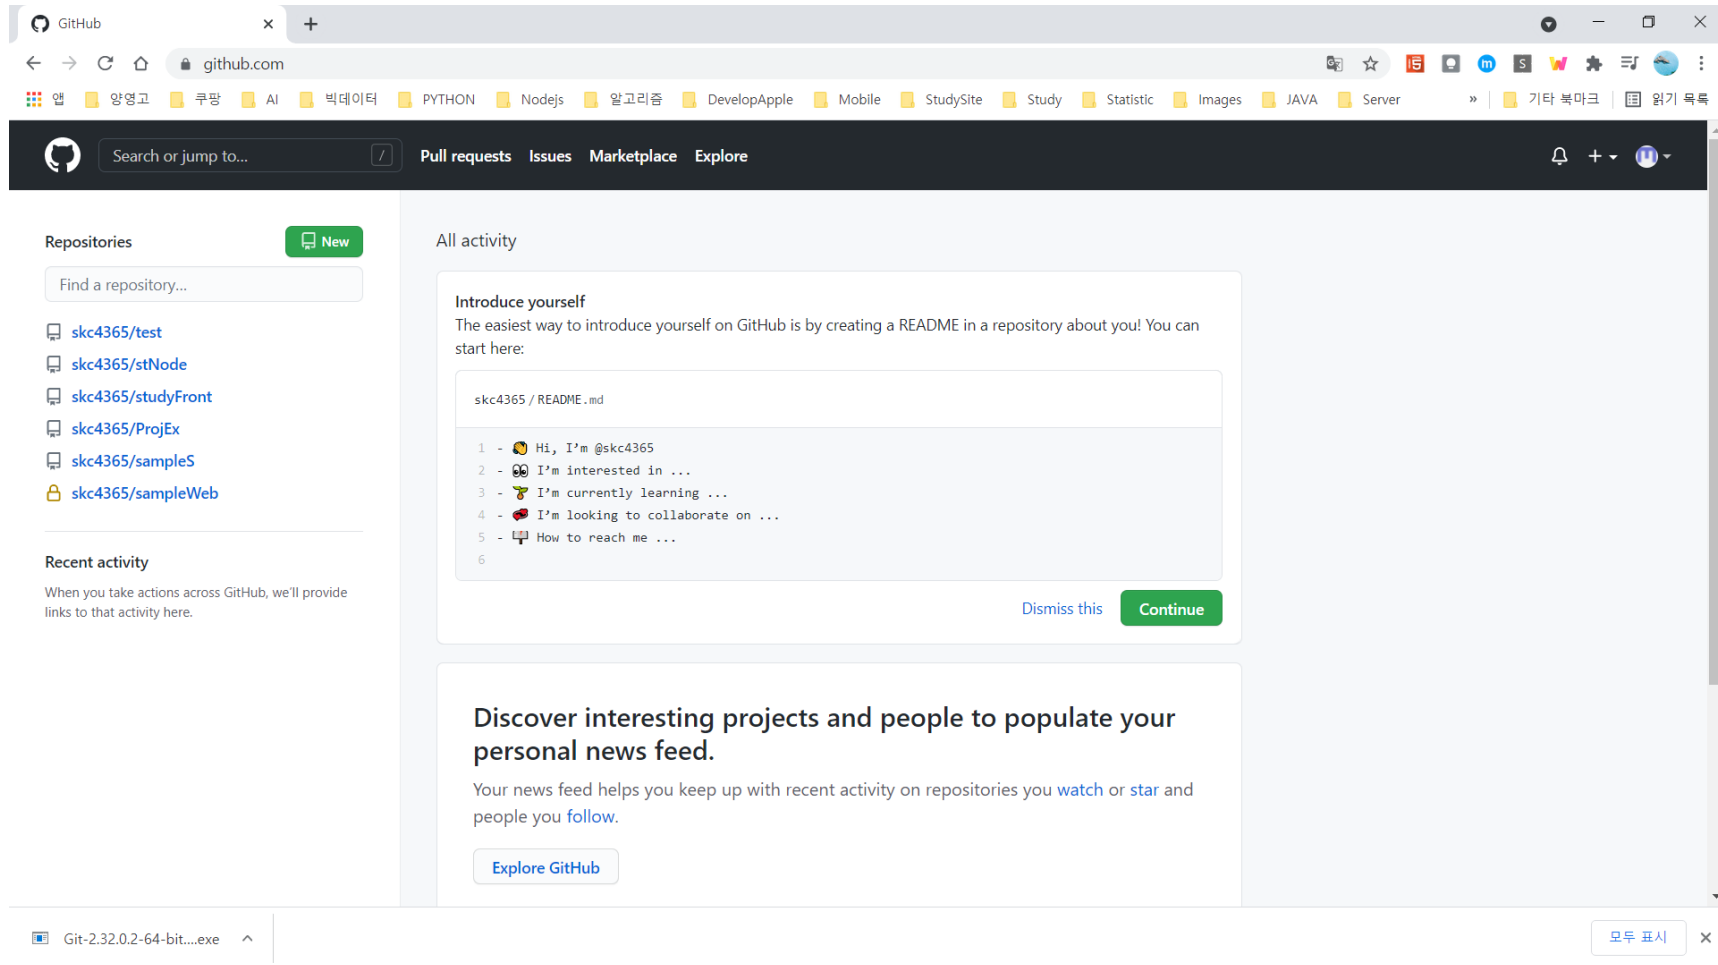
GitHub

github.com

앱 양영고 쿠팡 AI 빅데이터 PYTHON Nodejs 알고리즘 DevelopApple Mobile StudySite Study Statistic Images JAVA Server » 기타 북마크 읽기 목록

Search or jump to... /

Pull requests Issues Marketplace Explore

Repositories

New

Find a repository...

skc4365/test
skc4365/stNode
skc4365/studyFront
skc4365/ProjEx
skc4365/sampleS
skc4365/sampleWeb

Recent activity

When you take actions across GitHub, we'll provide links to that activity here.

All activity

Introduce yourself

The easiest way to introduce yourself on GitHub is by creating a README in a repository about you! You can start here:

skc4365 / README.md

1 - 👋 Hi, I'm @skc4365
2 - 👀 I'm interested in ...
3 - 🌱 I'm currently learning ...
4 - 💞️ I'm looking to collaborate on ...
5 - 📫 How to reach me ...
6

Dismiss this

Continue

Discover interesting projects and people to populate your personal news feed.

Your news feed helps you keep up with recent activity on repositories you watch or star and people you follow.

Explore GitHub

Git-2.32.0.2-64-bit....exe

모두 표시